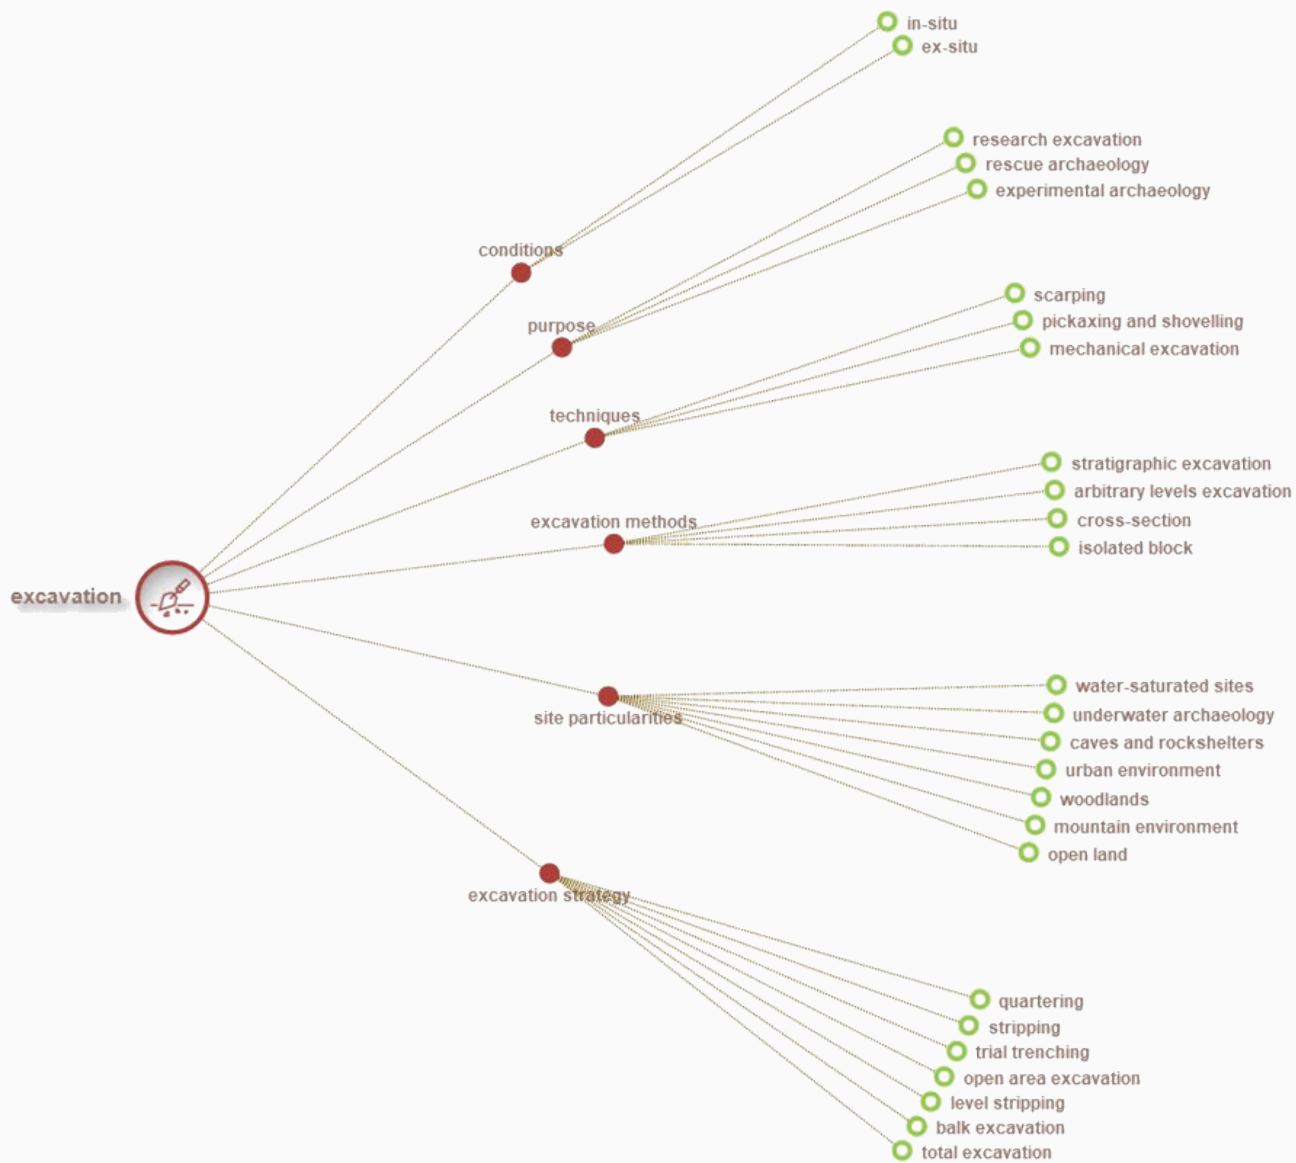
excavation

conditions
in-situ
ex-situ

purpose
research excavation
rescue archaeology
experimental archaeology

techniques
scarping
pickaxing and shovelling
mechanical excavation

excavation methods
stratigraphic excavation
arbitrary levels excavation
cross-section
isolated block

site particularities
water-saturated sites
underwater archaeology
caves and rockshelters
urban environment
woodlands
mountain environment
open land

excavation strategy
quartering
stripping
trial trenching
open area excavation
level stripping
balk excavation
total excavation